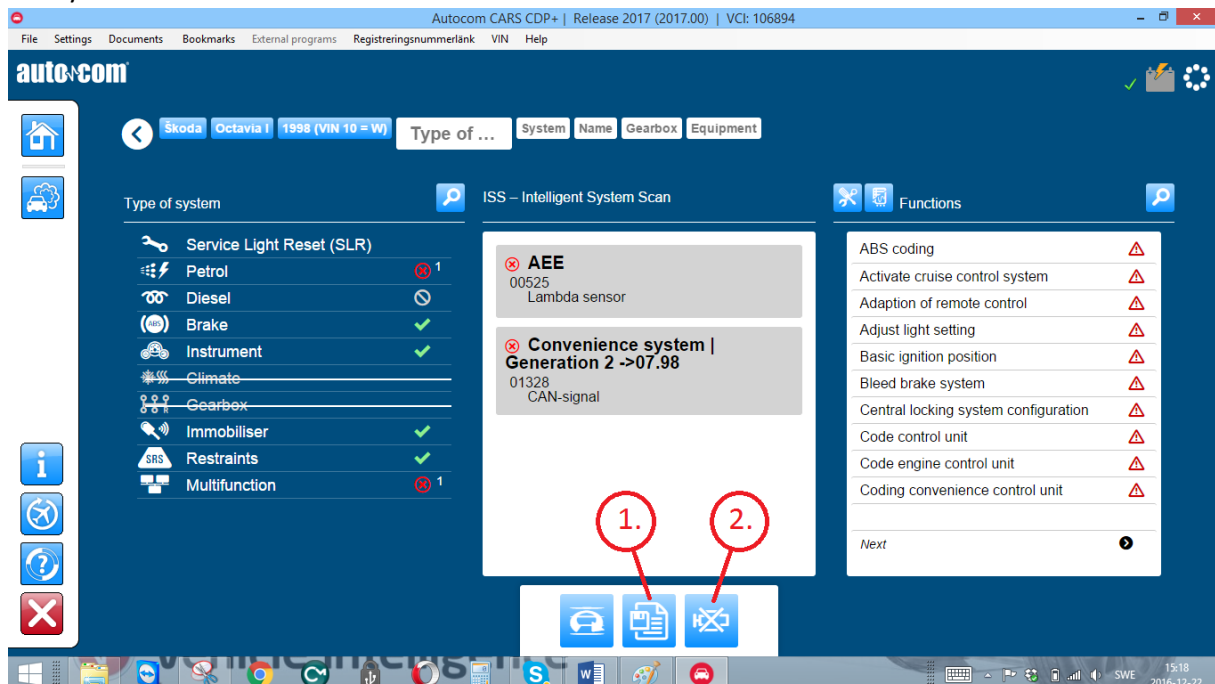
Autocom CARS CDP+ | Release 2017 (2017.00) | VCI: 106894

File Settings Documents Bookmarks External programs Registreringsnummerlänk VIN Help

autocom

Škoda Octavia I 1998 (VIN 10 = W) Type of ... System Name Gearbox Equipment

Type of system

Service Light Reset (SLR)
Petrol 1
Diesel
Brake
Instrument
Climate
Gearbox
Immobiliser
Restraints
Multifunction 1

ISS – Intelligent System Scan

AEE
00525
Lambda sensor

Convenience system | Generation 2 ->07.98
01328
CAN-signal

1.

2.

Functions

ABS coding
Activate cruise control system
Adaption of remote control
Adjust light setting
Basic ignition position
Bleed brake system
Central locking system configuration
Code control unit
Code engine control unit
Coding convenience control unit

Next

SWE 15:18 2016-12-22